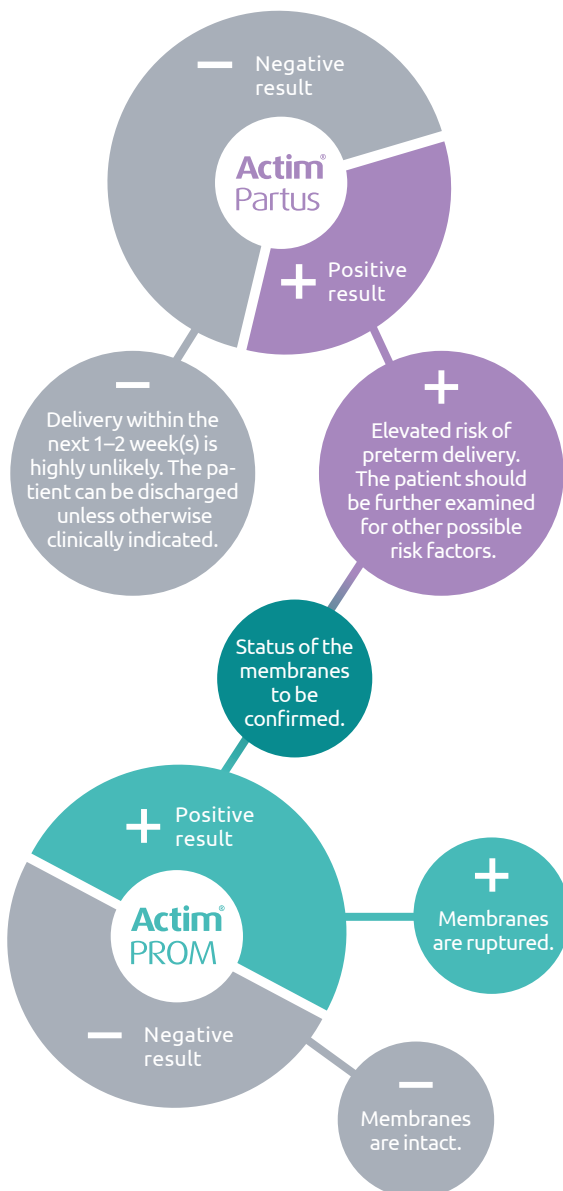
— Negative result

Actim® Partus

+ Positive result

—

Delivery within the next 1–2 week(s) is highly unlikely. The patient can be discharged unless otherwise clinically indicated.

+

Elevated risk of preterm delivery. The patient should be further examined for other possible risk factors.

Status of the membranes to be confirmed.

+ Positive result

Actim® PROM

— Negative result

+

Membranes are ruptured.

—

Membranes are intact.